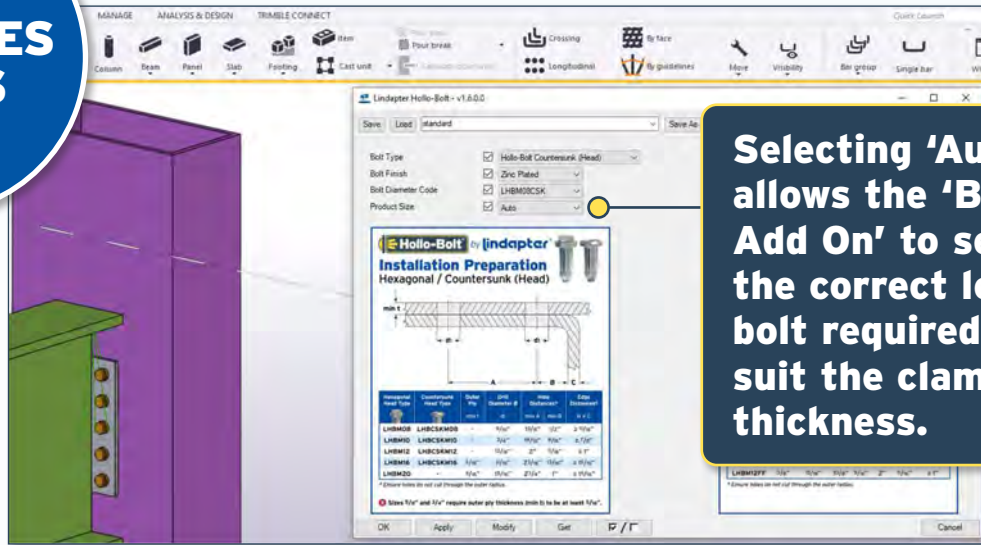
ES
S

MANAGE ANALYSIS & DESIGN TRIMBLE CONNECT

Quick Launch

Column Beam Panel Slab Footing Item Cast unit Pour break Crossing Longitudinal By face By guidelines Move Visibility Bar group Single bar

Lindapter Hollo-Bolt - v1.6.0.0

Save Load standard Save As

Bolt Type Hollo-Bolt Countersunk (Head)
Bolt Finish Zinc Plated
Bolt Diameter Code LHBM08CSK
Product Size Auto

Hollo-Bolt by Lindapter
Installation Preparation
Hexagonal / Countersunk (Head)

min t

øD

A

B

C

| Hexagonal Head Type | Countersunk Head Type | Outer Ply | Drill Diameter Ø | Hole Distances* | | Edge Distances* |
|---|---|---|---|---|---|---|
| LHBM08 | LHBCSKM08 | - | | | | |
| LHBM10 | LHBCSKM10 | - | | | | |
| LHBM12 | LHBCSKM12 | - | | | | |
| LHBM16 | LHBCSKM16 | | | | | |
| LHBM20 | - | | | | | |

* Ensure holes do not cut through the outer radius.

Sizes and require outer ply thickness (min t) to be at least

LHBM12FF

* Ensure holes do not cut through the outer radius.

OK Apply Modify Get Cancel

Selecting 'Au allows the 'B Add On' to se the correct le bolt required suit the clam thickness.